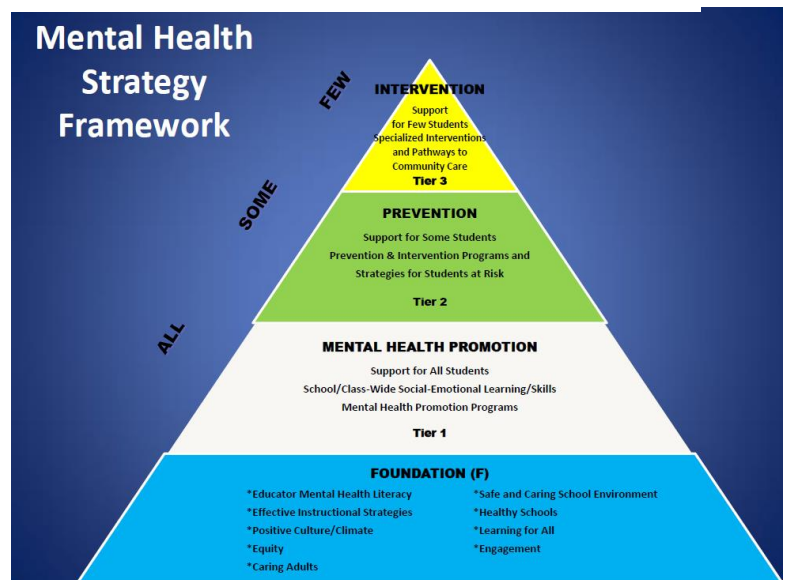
Mental Health Strategy Framework

FEW

SOME

ALL

INTERVENTION
Support for Few Students
Specialized Interventions and Pathways to Community Care
Tier 3

PREVENTION
Support for Some Students
Prevention & Intervention Programs and Strategies for Students at Risk
Tier 2

MENTAL HEALTH PROMOTION
Support for All Students
School/Class-Wide Social-Emotional Learning/Skills
Mental Health Promotion Programs
Tier 1

FOUNDATION (F)
*Educator Mental Health Literacy
*Effective Instructional Strategies
*Positive Culture/Climate
*Equity
*Caring Adults

*Safe and Caring School Environment
*Healthy Schools
*Learning for All
*Engagement